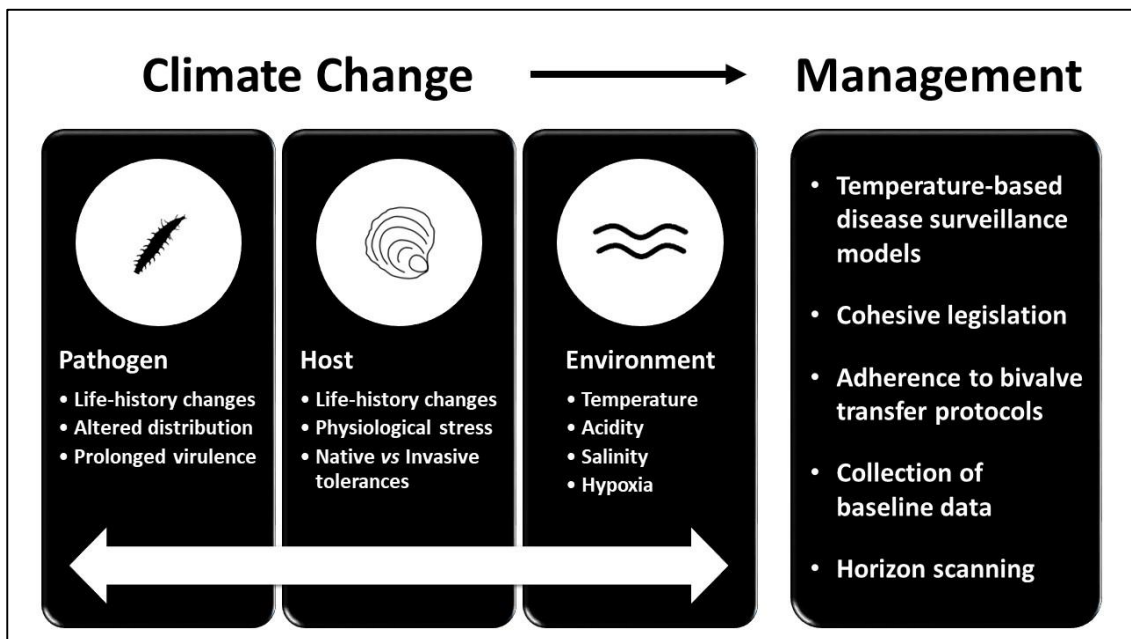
Climate Change

Management

Pathogen
• Life-history changes
• Altered distribution
• Prolonged virulence

Host
• Life-history changes
• Physiological stress
• Native *vs* Invasive tolerances

Environment
• Temperature
• Acidity
• Salinity
• Hypoxia

• Temperature-based disease surveillance models
• Cohesive legislation
• Adherence to bivalve transfer protocols
• Collection of baseline data
• Horizon scanning